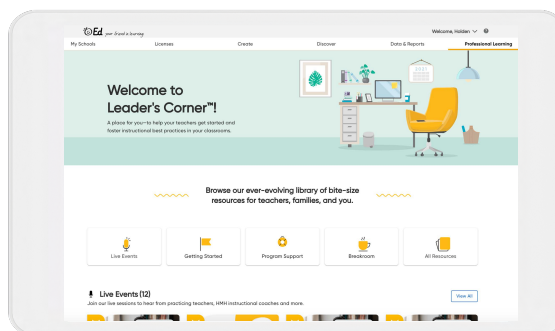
Ed your friend in learning

Welcome, Holden

My Schools
Licenses
Create
Discover
Data & Reports
Professional Learning

Welcome to Leader's Corner™!

A place for you—to help your teachers get started and foster instructional best practices in your classrooms.

Browse our ever-evolving library of bite-size resources for teachers, families, and you.

Live Events
Getting Started
Program Support
Breakroom
All Resources

Live Events (12)

Join our live sessions to hear from practicing teachers, HMH instructional coaches and more.

View All